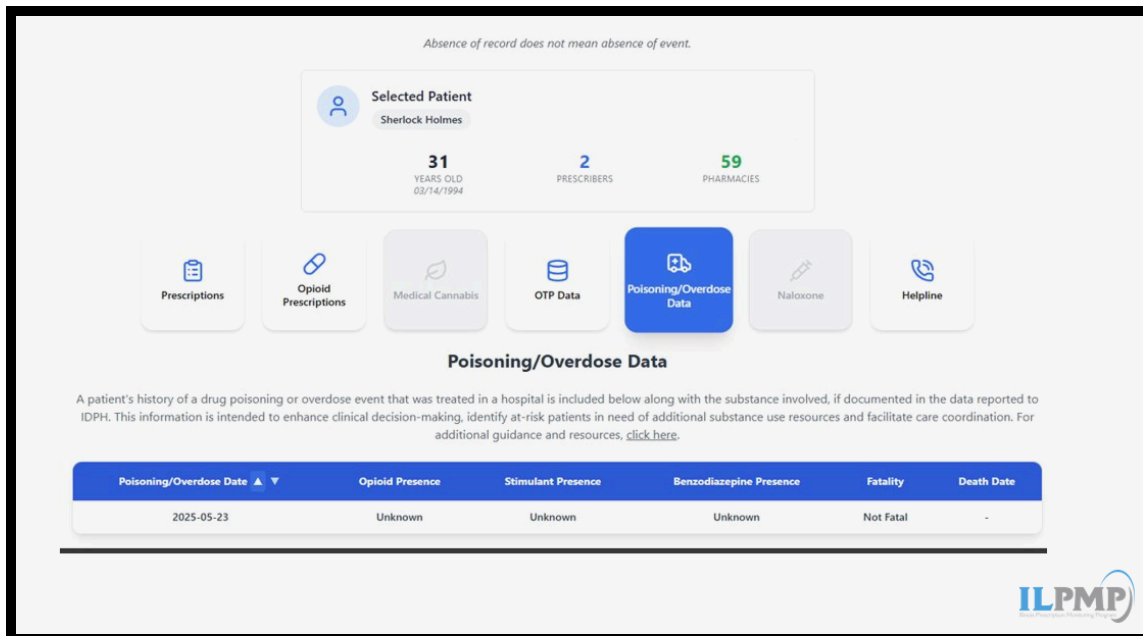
Absence of record does not mean absence of event.

Selected Patient
Sherlock Holmes

31
YEARS OLD
03/14/1994

2
PRESCRIBERS

59
PHARMACIES

Prescriptions

Opioid Prescriptions

Medical Cannabis

OTP Data

Poisoning/Overdose Data

Naloxone

Helpline

Poisoning/Overdose Data

A patient's history of a drug poisoning or overdose event that was treated in a hospital is included below along with the substance involved, if documented in the data reported to IDPH. This information is intended to enhance clinical decision-making, identify at-risk patients in need of additional substance use resources and facilitate care coordination. For additional guidance and resources, click here.

| Poisoning/Overdose Date ▲ ▼ | Opioid Presence | Stimulant Presence | Benzodiazepine Presence | Fatality | Death Date |
|---|---|---|---|---|---|
| 2025-05-23 | Unknown | Unknown | Unknown | Not Fatal | - |

ILPMP
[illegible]